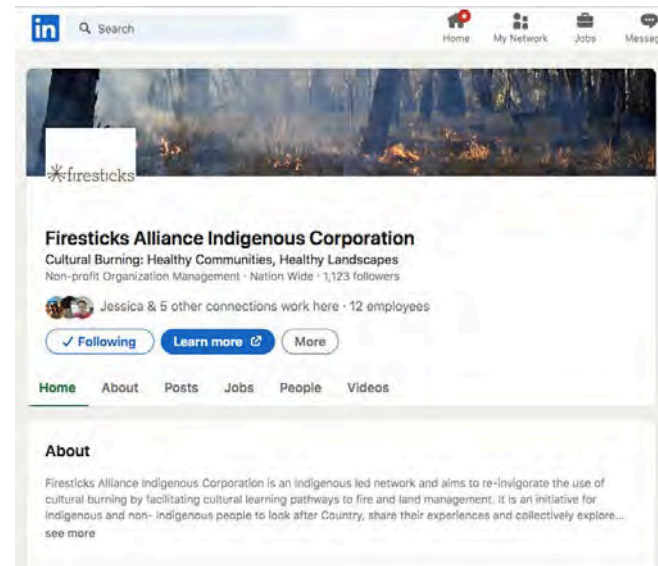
in Search

Home My Network Jobs Messag

firesticks

Firesticks Alliance Indigenous Corporation

Cultural Burning: Healthy Communities, Healthy Landscapes

Non-profit Organization Management · Nation Wide · 1,123 followers

Jessica & 5 other connections work here · 12 employees

✓ Following Learn more More

Home About Posts Jobs People Videos

About

Firesticks Alliance Indigenous Corporation is an indigenous led network and aims to re-invigorate the use of cultural burning by facilitating cultural learning pathways to fire and land management. It is an initiative for indigenous and non- indigenous people to look after Country, share their experiences and collectively explore...

see more